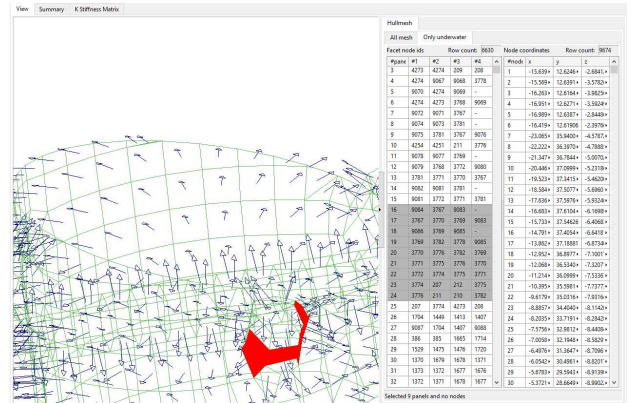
View Summary K Stiffness Matrix

Hullmesh

All mesh Only underwater

Facet node ids Row count: 8630

| #pane | #1 | #2 | #3 | #4 |
|---|---|---|---|---|
| 3 | 4273 | 4274 | 209 | 208 |
| 4 | 4274 | 9067 | 9068 | 3770 |
| 5 | 9070 | 4274 | 9069 | - |
| 6 | 4274 | 4273 | 3768 | 9069 |
| 7 | 9072 | 9071 | 3767 | - |
| 8 | 9074 | 9073 | 3781 | - |
| 9 | 9075 | 3781 | 3767 | 9076 |
| 10 | 4254 | 4251 | 211 | 3776 |
| 11 | 9078 | 9077 | 3769 | - |
| 12 | 9079 | 3768 | 3772 | 9080 |
| 13 | 3781 | 3771 | 3770 | 3767 |
| 14 | 9082 | 9081 | 3781 | - |
| 15 | 9081 | 3772 | 3771 | 3781 |
| 16 | 9084 | 3767 | 9083 | - |
| 17 | 3767 | 3770 | 3769 | 9083 |
| 18 | 9086 | 3769 | 9085 | - |
| 19 | 3769 | 3782 | 3778 | 9085 |
| 20 | 3770 | 3776 | 3782 | 3769 |
| 21 | 3771 | 3775 | 3776 | 3770 |
| 22 | 3772 | 3774 | 3775 | 3771 |
| 23 | 3774 | 207 | 212 | 3775 |
| 24 | 3779 | 211 | 210 | 3782 |
| 25 | 207 | 3774 | 4273 | 208 |
| 26 | 1704 | 1449 | 1413 | 1407 |
| 27 | 9087 | 1704 | 1407 | 9088 |
| 28 | 386 | 385 | 1665 | 1714 |
| 29 | 1529 | 1475 | 1476 | 1720 |
| 30 | 1370 | 1679 | 1678 | 1371 |
| 31 | 1373 | 1372 | 1677 | 1676 |
| 32 | 1372 | 1371 | 1678 | 1677 |

Node coordinates Row count: 9674

| #node | x | y | z |
|---|---|---|---|
| 1 | -15.639› | 12.6246› | -2.6841› |
| 2 | -15.569› | 12.6391› | -3.5782› |
| 3 | -16.263› | 12.6164› | -3.9825› |
| 4 | -16.951› | 12.6271› | -3.5924› |
| 5 | -16.989› | 12.6387› | -2.8449› |
| 6 | -16.419› | 12.61906 | -2.3976› |
| 7 | -23.065› | 35.9400› | -4.5787› |
| 8 | -22.222› | 36.3970› | -4.7888› |
| 9 | -21.347› | 36.7844› | -5.0070› |
| 10 | -20.446› | 37.0999› | -5.2319› |
| 11 | -19.523› | 37.3415› | -5.4620› |
| 12 | -18.584› | 37.5077› | -5.6960› |
| 13 | -17.636› | 37.5976› | -5.9324› |
| 14 | -16.683› | 37.6104› | -6.1698› |
| 15 | -15.733› | 37.5462› | -6.4068› |
| 16 | -14.791› | 37.4054› | -6.6418› |
| 17 | -13.862› | 37.1888› | -6.8734› |
| 18 | -12.952› | 36.8977› | -7.1001› |
| 19 | -12.068› | 36.5347› | -7.3207› |
| 20 | -11.214› | 36.0999› | -7.5336› |
| 21 | -10.395› | 35.5981› | -7.7377› |
| 22 | -9.6179› | 35.0316› | -7.9316› |
| 23 | -8.8857› | 34.4040› | -8.1142› |
| 24 | -8.2035› | 33.7191› | -8.2842› |
| 25 | -7.5756› | 32.9812› | -8.4405› |
| 26 | -7.0050› | 32.1946› | -8.5829› |
| 27 | -6.4976› | 31.3647› | -8.7096› |
| 28 | -6.0542› | 30.4961› | -8.8201› |
| 29 | -5.6783› | 29.5943› | -8.9139› |
| 30 | -5.3721› | 28.6649› | -8.9902› |

Selected 9 panels and no nodes